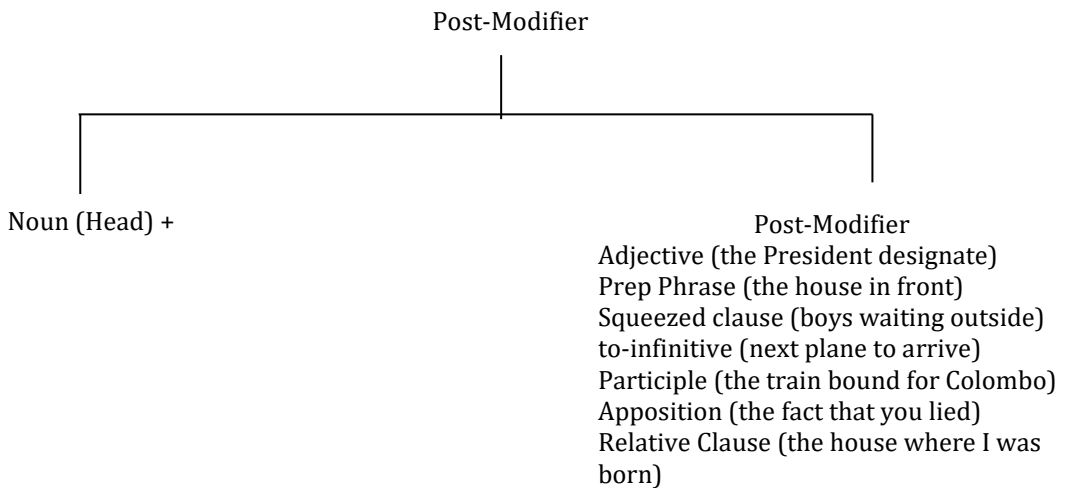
Post-Modifier

Noun (Head) +

Post-Modifier
Adjective (the President designate)
Prep Phrase (the house in front)
Squeezed clause (boys waiting outside)
to-infinitive (next plane to arrive)
Participle (the train bound for Colombo)
Apposition (the fact that you lied)
Relative Clause (the house where I was born)